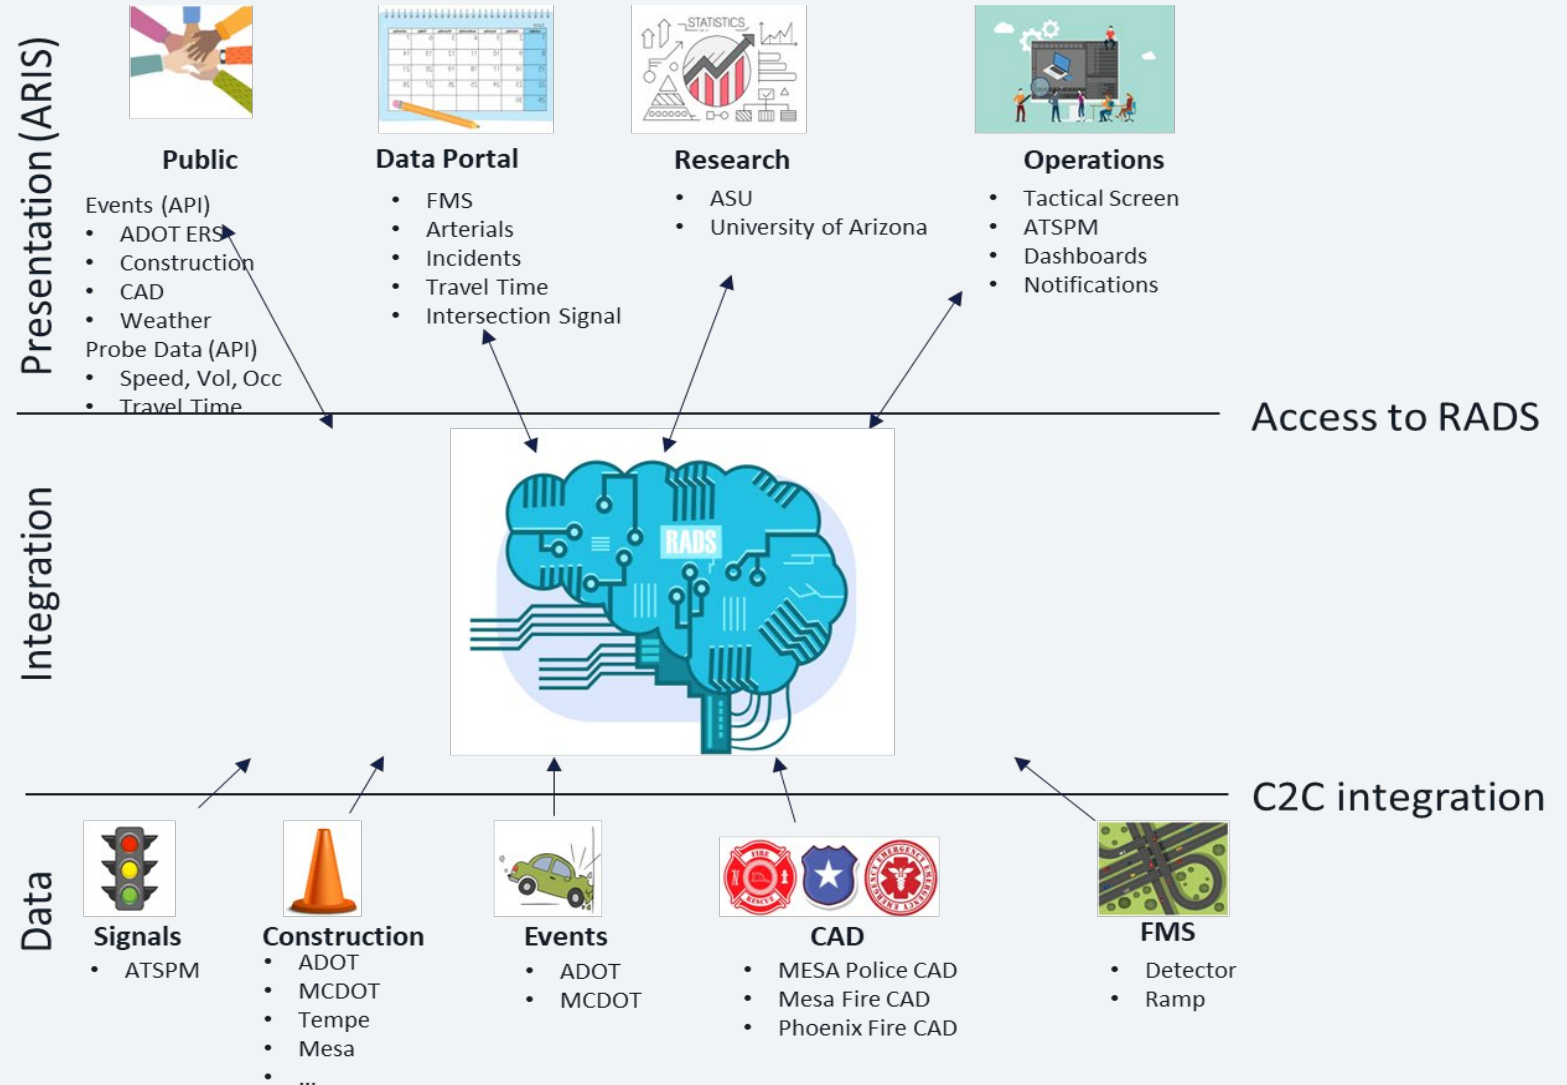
Presentation (ARIS)

Public
Events (API)
• ADOT ERS
• Construction
• CAD
• Weather
Probe Data (API)
• Speed, Vol, Occ
• Travel Time

Data Portal
• FMS
• Arterials
• Incidents
• Travel Time
• Intersection Signal

STATISTICS
Research
• ASU
• University of Arizona

Operations
• Tactical Screen
• ATSPM
• Dashboards
• Notifications

Access to RADS

Integration

RADS

C2C integration

Data

Signals
• ATSPM

Construction
• ADOT
• MCDOT
• Tempe
• Mesa
• ...

Events
• ADOT
• MCDOT

CAD
• MESA Police CAD
• Mesa Fire CAD
• Phoenix Fire CAD

FMS
• Detector
• Ramp